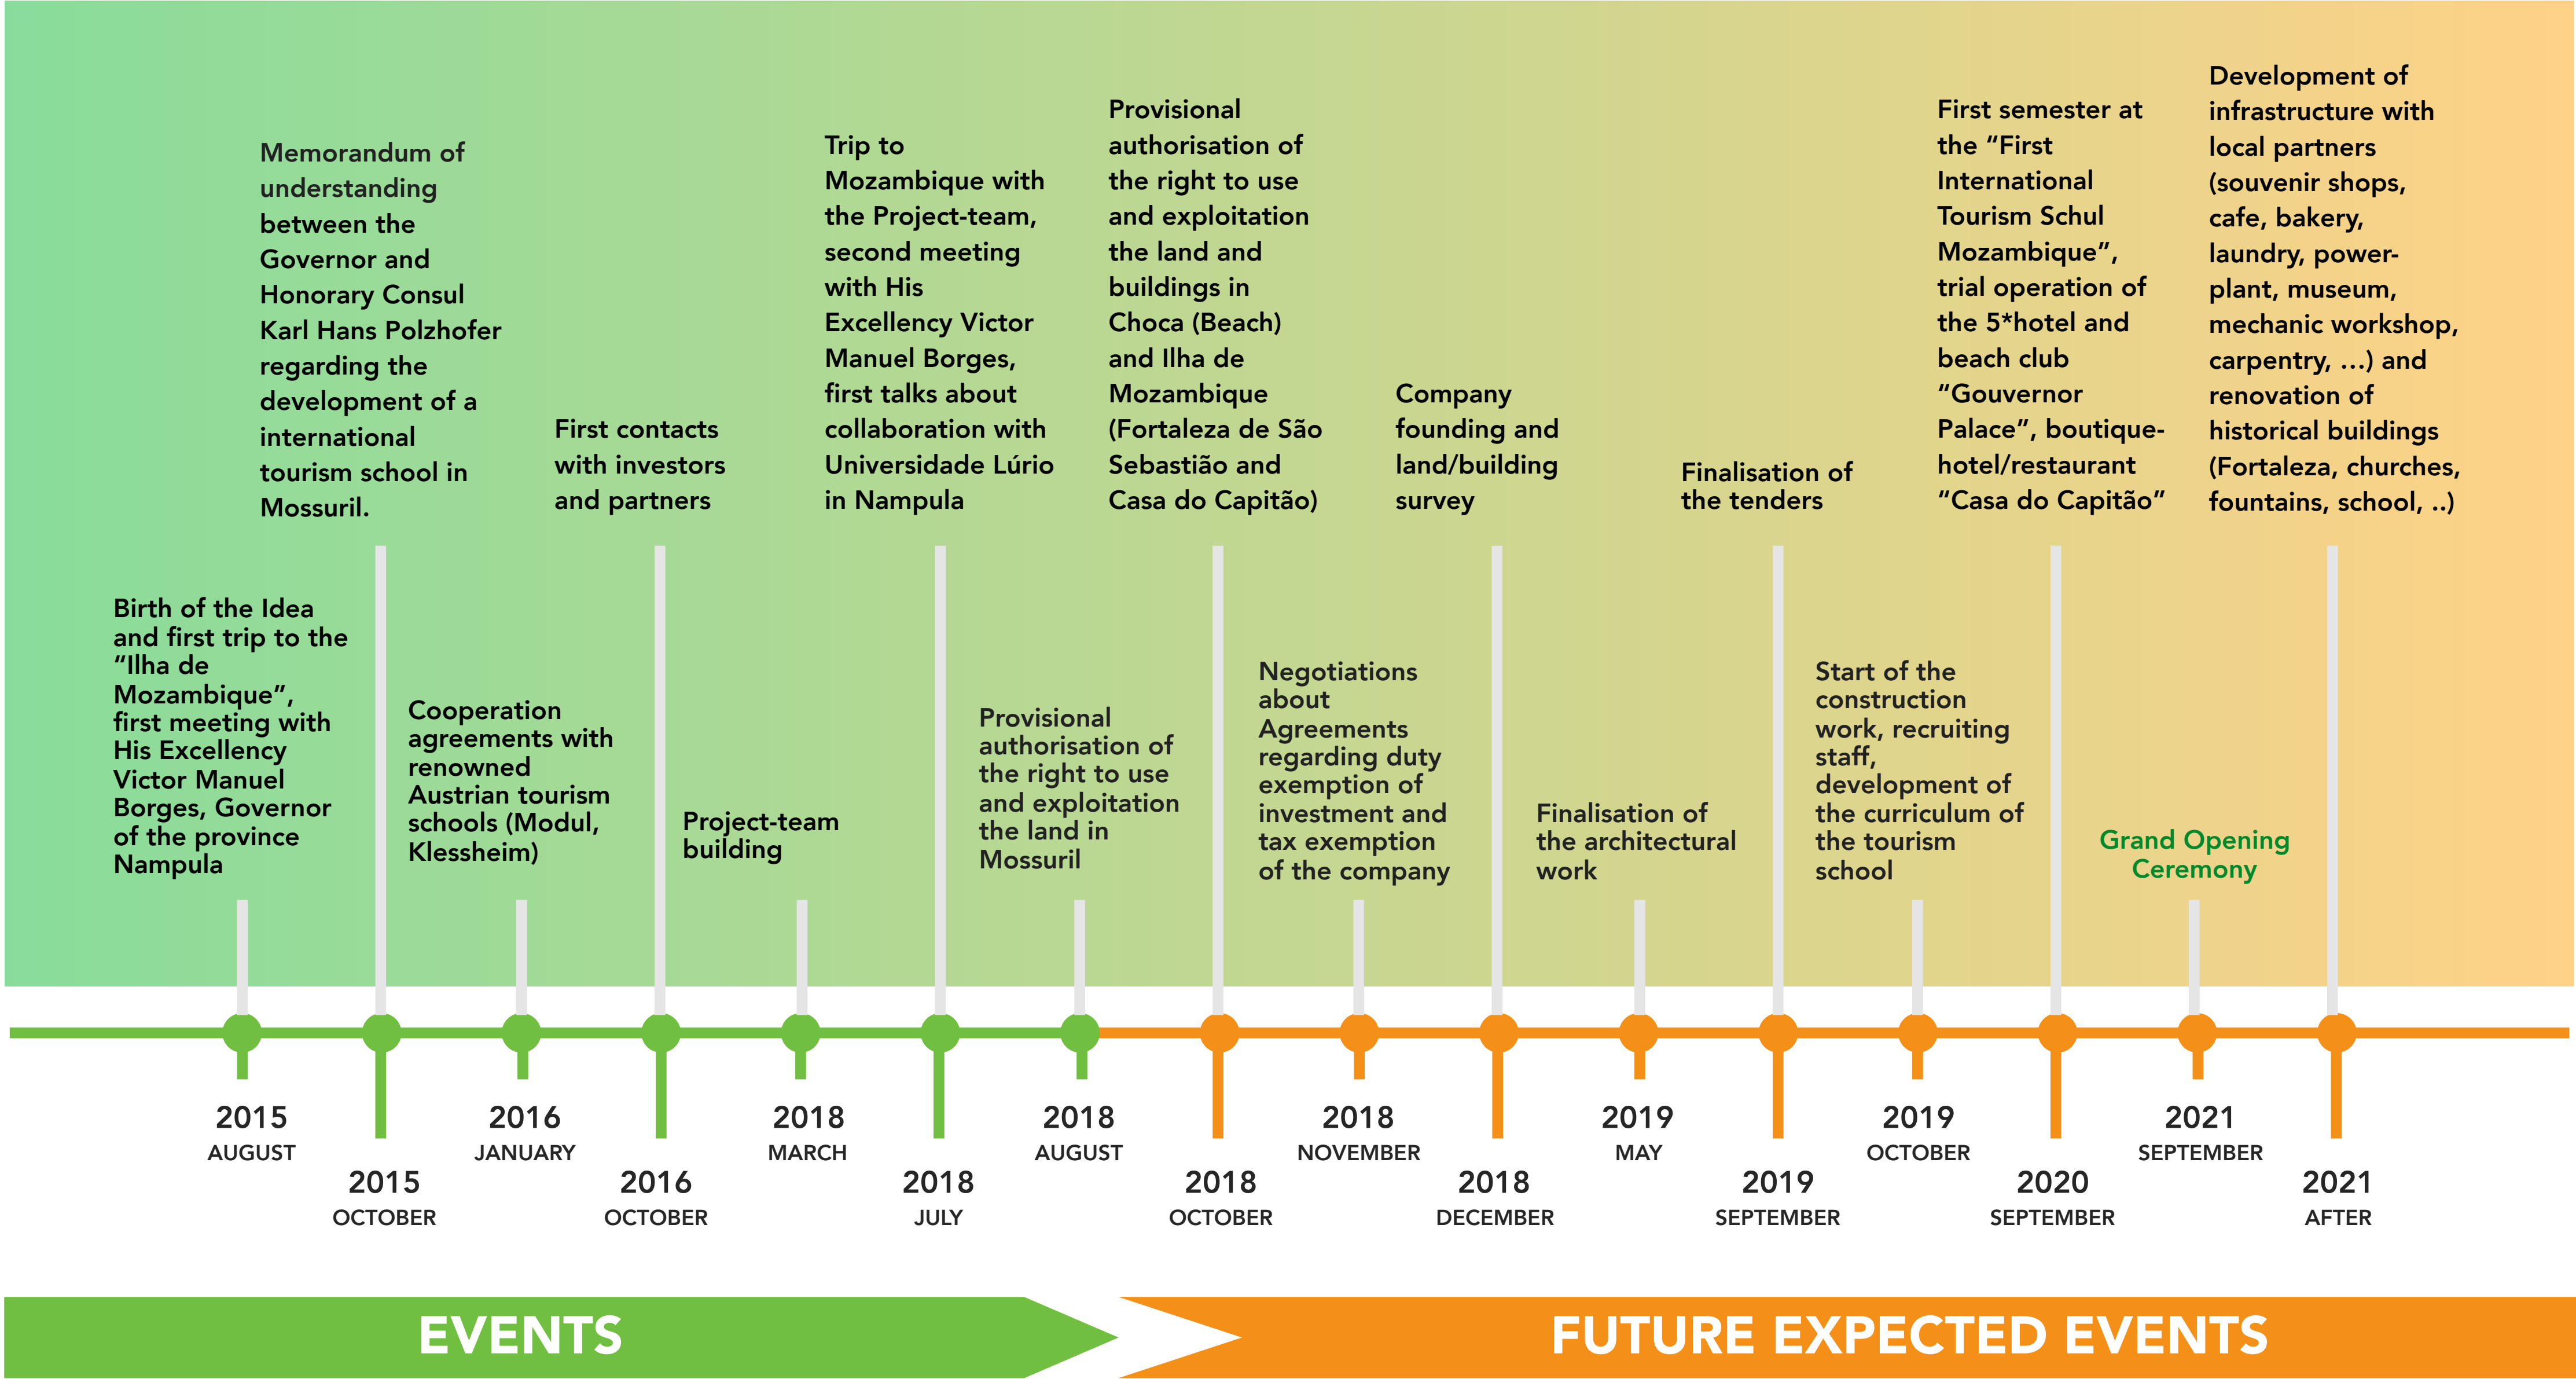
Birth of the Idea and first trip to the "Ilha de Mozambique", first meeting with His Excellency Victor Manuel Borges, Governor of the province Nampula

2015
AUGUST

Memorandum of understanding between the Governor and Honorary Consul Karl Hans Polzhofer regarding the development of a international tourism school in Mossuril.

2015
OCTOBER

Cooperation agreements with renowned Austrian tourism schools (Modul, Klessheim)

2016
JANUARY

First contacts with investors and partners

2016
OCTOBER

Project-team building

2018
MARCH

Trip to Mozambique with the Project-team, second meeting with His Excellency Victor Manuel Borges, first talks about collaboration with Universidade Lúrio in Nampula

2018
JULY

Provisional authorisation of the right to use and exploitation the land in Mossuril

2018
AUGUST

Provisional authorisation of the right to use and exploitation the land and buildings in Choca (Beach) and Ilha de Mozambique (Fortaleza de São Sebastião and Casa do Capitão)

2018
OCTOBER

Negotiations about Agreements regarding duty exemption of investment and tax exemption of the company

2018
NOVEMBER

Company founding and land/building survey

2018
DECEMBER

Finalisation of the architectural work

2019
MAY

Finalisation of the tenders

2019
SEPTEMBER

Start of the construction work, recruiting staff, development of the curriculum of the tourism school

2019
OCTOBER

First semester at the "First International Tourism Schul Mozambique", trial operation of the 5*hotel and beach club "Gouvernor Palace", boutique-hotel/restaurant "Casa do Capitão"

2020
SEPTEMBER

Grand Opening Ceremony

2021
SEPTEMBER

Development of infrastructure with local partners (souvenir shops, cafe, bakery, laundry, power-plant, museum, mechanic workshop, carpentry, ...) and renovation of historical buildings (Fortaleza, churches, fountains, school, ..)

2021
AFTER

EVENTS

FUTURE EXPECTED EVENTS